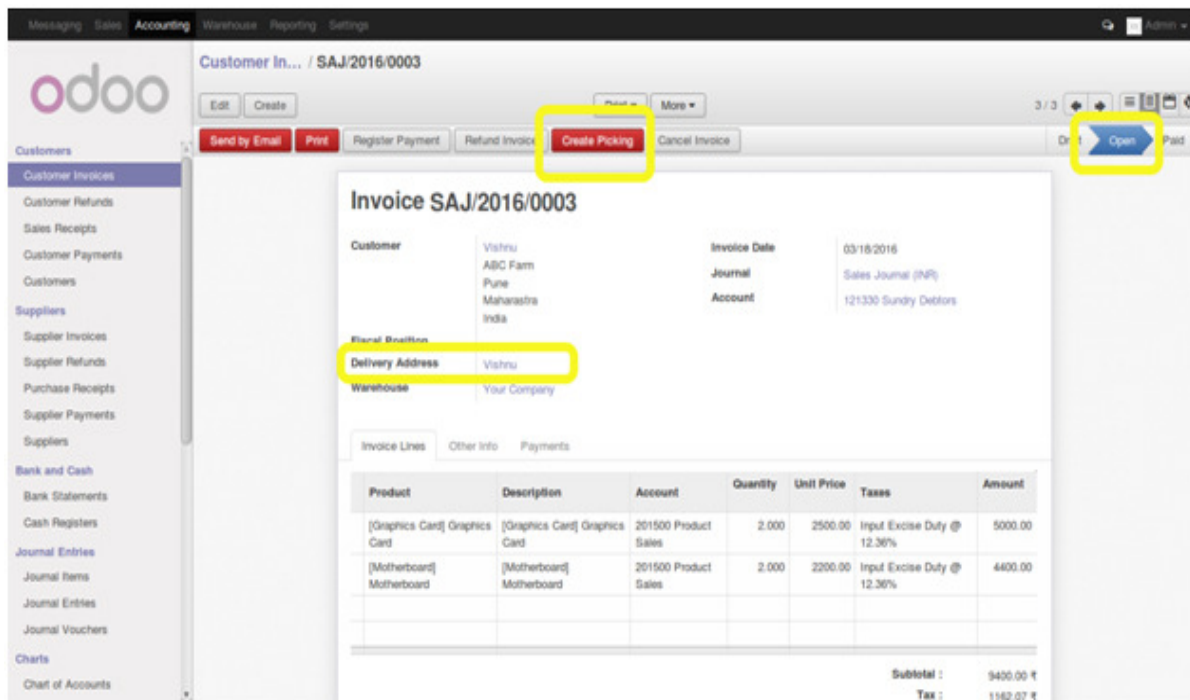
Messaging Sales Accounting Warehouse Reporting Settings

Admin

odoo

Customer In... / SAJ/2016/0003

Edit Create

Print More

3 / 3

Send by Email Print Register Payment Refund Invoice Create Picking Cancel Invoice

Draft Open Paid

Customers
Customer Invoices
Customer Refunds
Sales Receipts
Customer Payments
Customers
Suppliers
Supplier Invoices
Supplier Refunds
Purchase Receipts
Supplier Payments
Suppliers
Bank and Cash
Bank Statements
Cash Registers
Journal Entries
Journal Items
Journal Entries
Journal Vouchers
Charts
Chart of Accounts

Invoice SAJ/2016/0003

Customer Vishnu ABC Farm Pune Maharastra India

Invoice Date 03/18/2016
Journal Sales Journal (INR)
Account 121330 Sundry Debtors

Fiscal Position
Delivery Address Vishnu
Warehouse Your Company

Invoice Lines Other Info Payments

| Product | Description | Account | Quantity | Unit Price | Taxes | Amount |
|---|---|---|---|---|---|---|
| [Graphics Card] Graphics Card | [Graphics Card] Graphics Card | 201500 Product Sales | 2.000 | 2500.00 | Input Excise Duty @ 12.36% | 5000.00 |
| [Motherboard] Motherboard | [Motherboard] Motherboard | 201500 Product Sales | 2.000 | 2200.00 | Input Excise Duty @ 12.36% | 4400.00 |

Subtotal : 9400.00 ₹
Tax : 1162.07 ₹